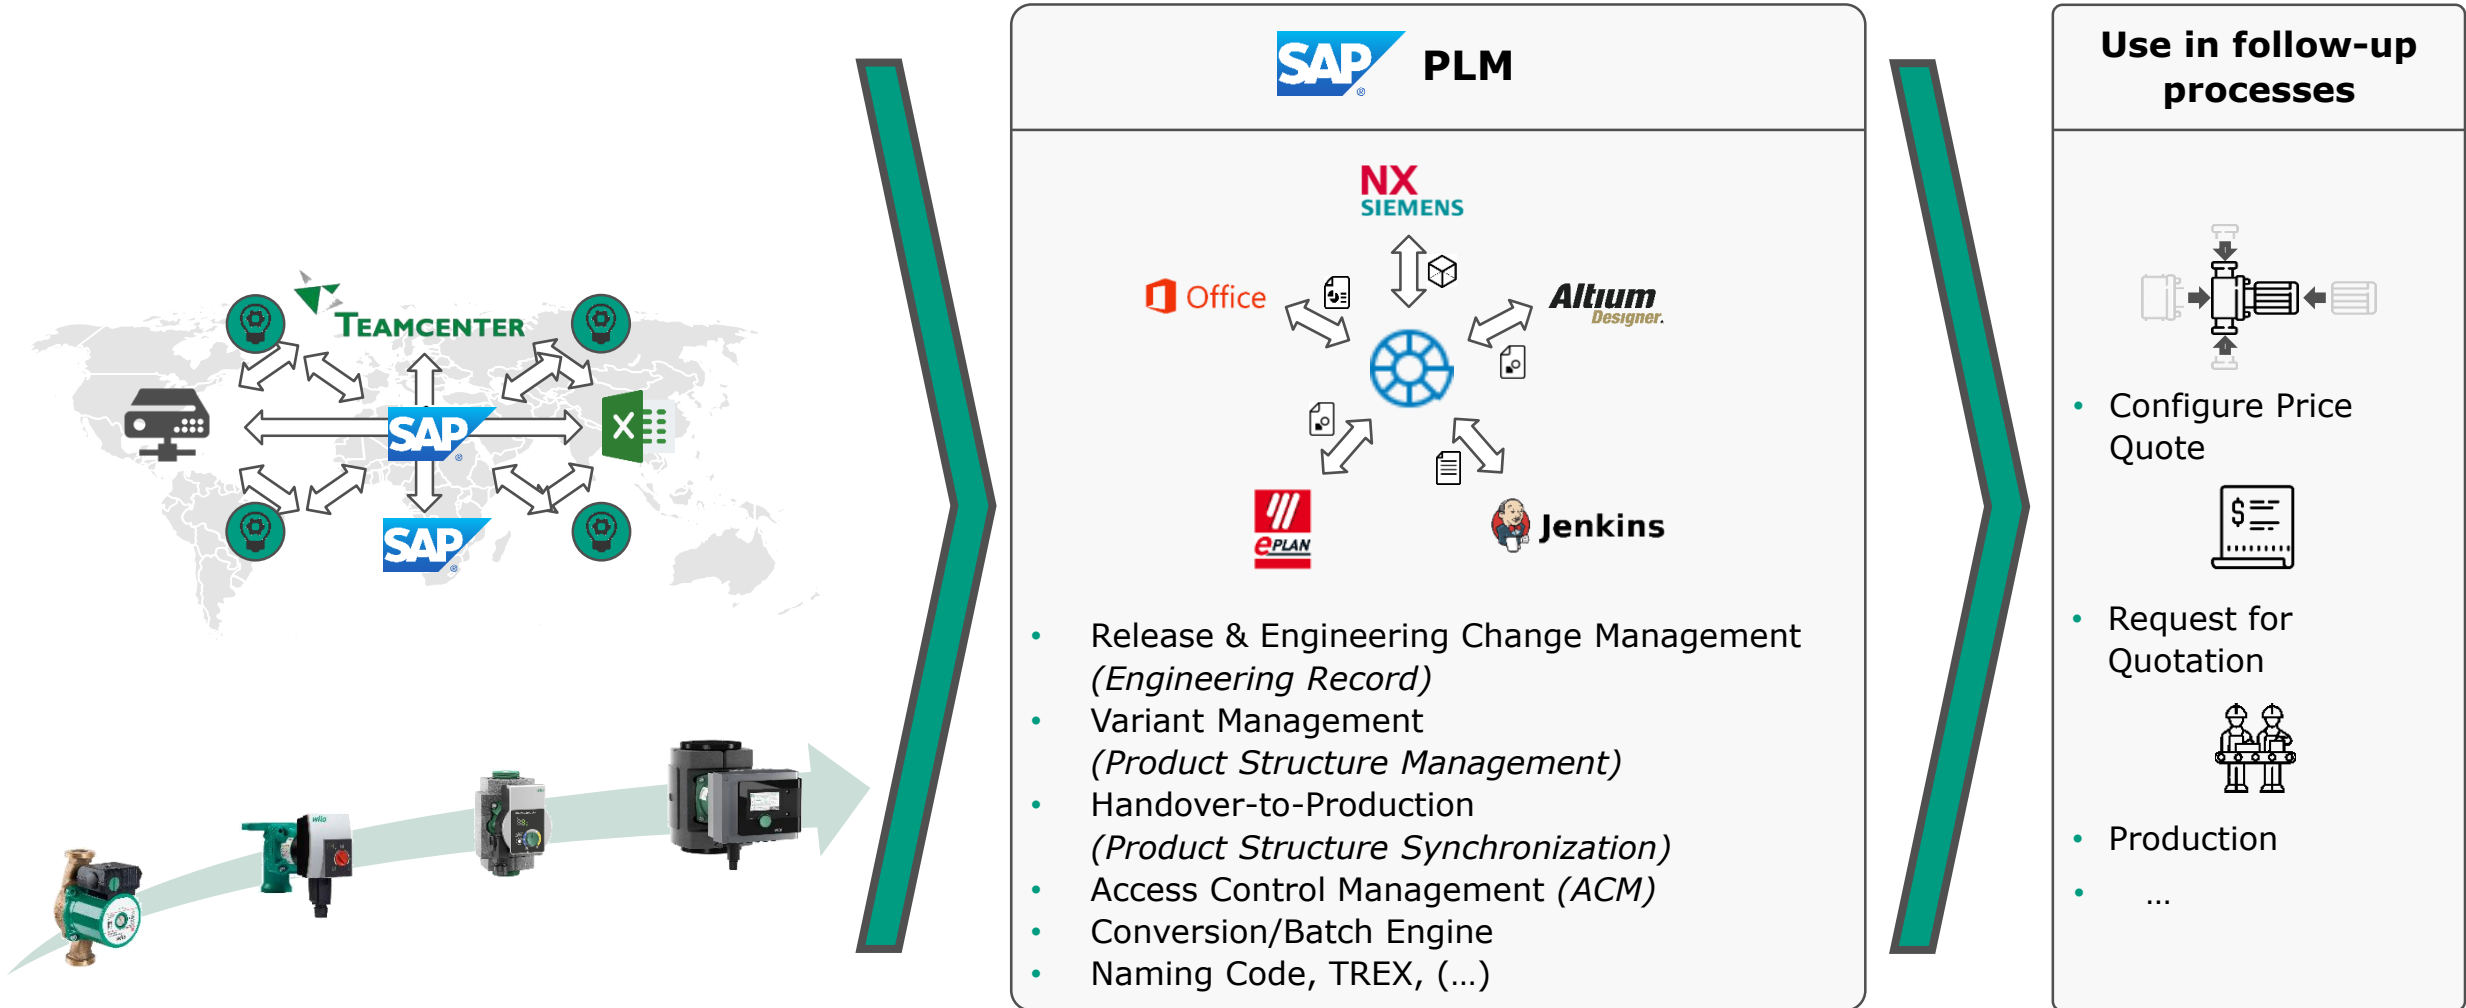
TEAMCENTER

SAP

SAP

SAP PLM

NX SIEMENS

Office

Altium Designer.

EPLAN

Jenkins

- Release & Engineering Change Management (Engineering Record)
- Variant Management (Product Structure Management)
- Handover-to-Production (Product Structure Synchronization)
- Access Control Management (ACM)
- Conversion/Batch Engine
- Naming Code, TREX, (...)

Use in follow-up processes

- Configure Price Quote
- Request for Quotation
- Production
- ...